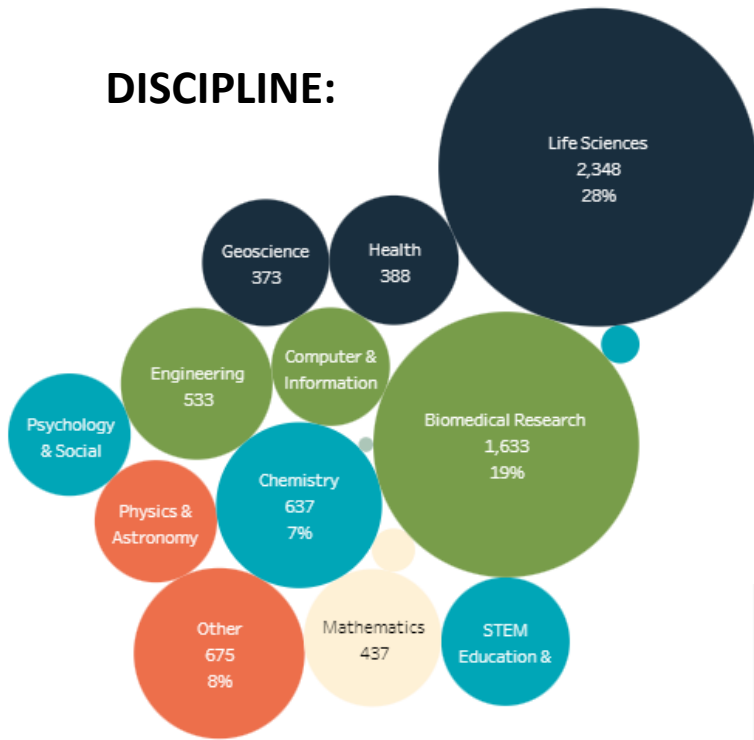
DISCIPLINE:

Life Sciences
2,348
28%

Geoscience
373

Health
388

Engineering
533

Computer & Information

Biomedical Research
1,633
19%

Psychology & Social

Chemistry
637
7%

Physics & Astronomy

Other
675
8%

Mathematics
437

STEM Education &